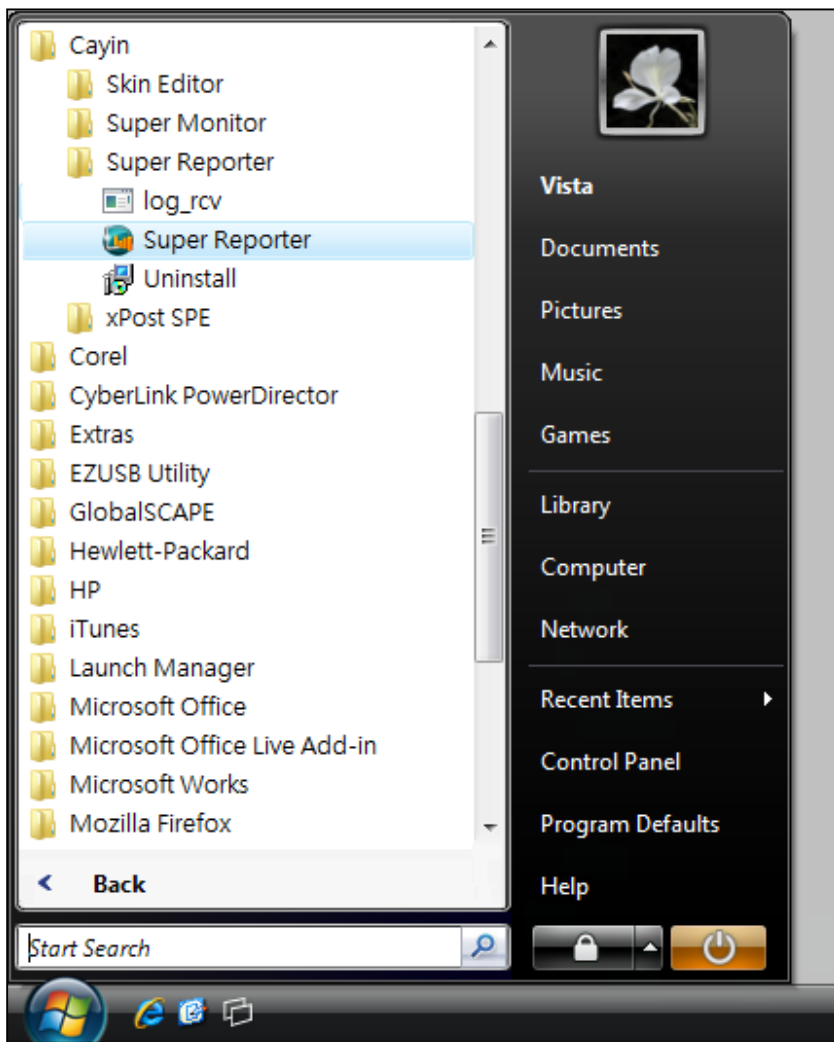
Cayin
Skin Editor
Super Monitor
Super Reporter
log_rcv
Super Reporter
Uninstall
xPost SPE
Corel
CyberLink PowerDirector
Extras
EZUSB Utility
GlobalSCAPE
Hewlett-Packard
HP
iTunes
Launch Manager
Microsoft Office
Microsoft Office Live Add-in
Microsoft Works
Mozilla Firefox

Back

Start Search

Vista
Documents
Pictures
Music
Games
Library
Computer
Network
Recent Items
Control Panel
Program Defaults
Help